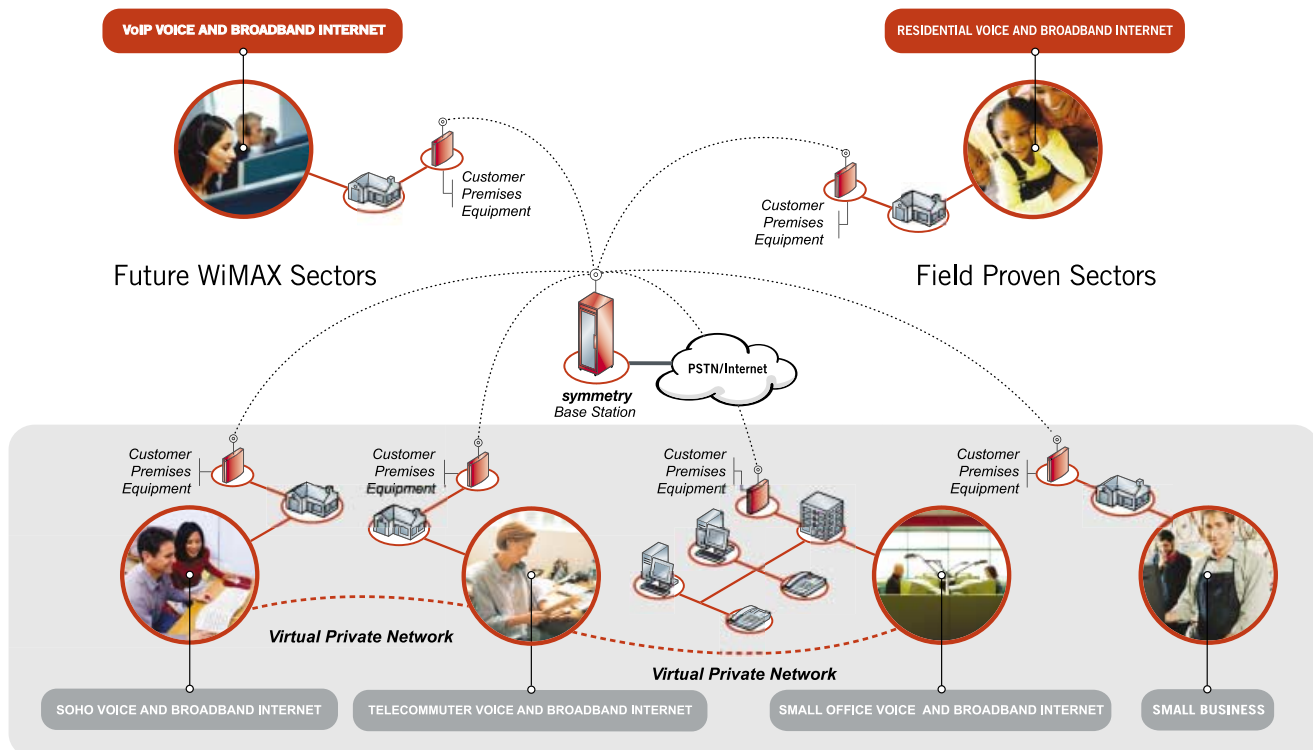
VoIP VOICE AND BROADBAND INTERNET

RESIDENTIAL VOICE AND BROADBAND INTERNET

Customer Premises Equipment

Customer Premises Equipment

Future WiMAX Sectors

Field Proven Sectors

symmetry Base Station

PSTN/Internet

Customer Premises Equipment

Customer Premises Equipment

Customer Premises Equipment

Customer Premises Equipment

Virtual Private Network

Virtual Private Network

SOHO VOICE AND BROADBAND INTERNET

TELECOMMUTER VOICE AND BROADBAND INTERNET

SMALL OFFICE VOICE AND BROADBAND INTERNET

SMALL BUSINESS